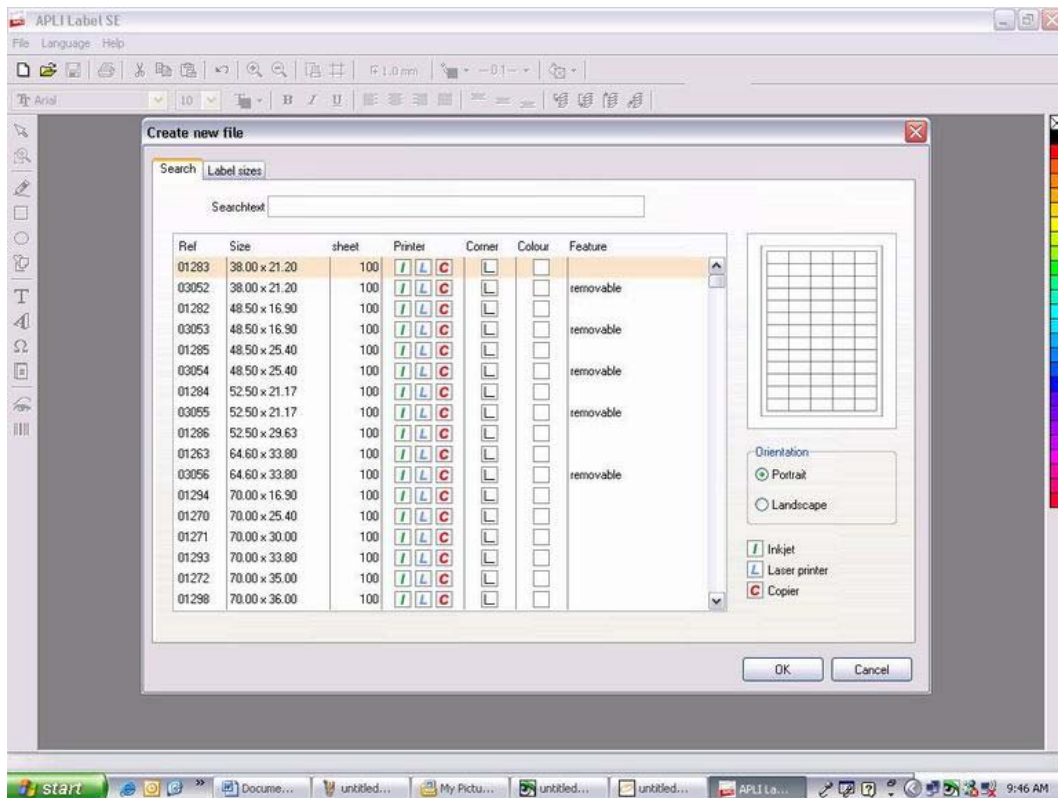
APLI Label SE

File Language Help

1.0 mm

Arial 10 B I U

Create new file

Search Label sizes

Searchtext

| Ref | Size | sheet | Printer | Corner | Colour | Feature |
|---|---|---|---|---|---|---|
| 01283 | 38.00 x 21.20 | 100 | I L C | | | |
| 03052 | 38.00 x 21.20 | 100 | I L C | | | removable |
| 01282 | 48.50 x 16.90 | 100 | I L C | | | |
| 03053 | 48.50 x 16.90 | 100 | I L C | | | removable |
| 01285 | 48.50 x 25.40 | 100 | I L C | | | |
| 03054 | 48.50 x 25.40 | 100 | I L C | | | removable |
| 01284 | 52.50 x 21.17 | 100 | I L C | | | |
| 03055 | 52.50 x 21.17 | 100 | I L C | | | removable |
| 01286 | 52.50 x 29.63 | 100 | I L C | | | |
| 01263 | 64.60 x 33.80 | 100 | I L C | | | |
| 03056 | 64.60 x 33.80 | 100 | I L C | | | removable |
| 01294 | 70.00 x 16.90 | 100 | I L C | | | |
| 01270 | 70.00 x 25.40 | 100 | I L C | | | |
| 01271 | 70.00 x 30.00 | 100 | I L C | | | |
| 01293 | 70.00 x 33.80 | 100 | I L C | | | |
| 01272 | 70.00 x 35.00 | 100 | I L C | | | |
| 01298 | 70.00 x 36.00 | 100 | I L C | | | |

Orientation
Portrait
Landscape

I Inkjet
L Laser printer
C Copier

OK Cancel

start Docume... untitled... My Pictu... untitled... untitled... APLI La... 9:46 AM